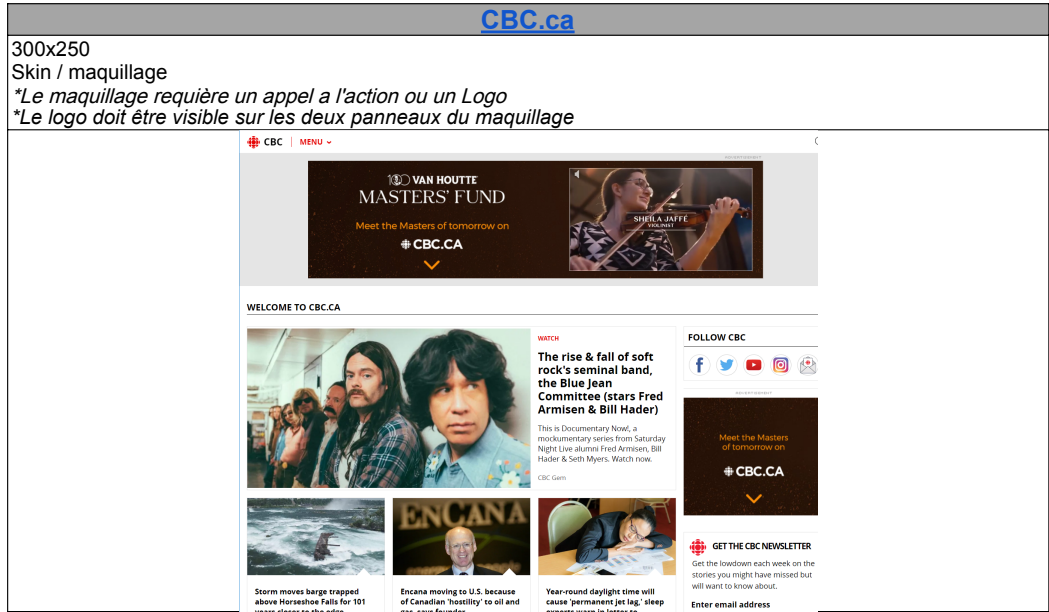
CBC.ca

300x250
Skin / maquillage
*Le maquillage requière un appel a l'action ou un Logo
*Le logo doit être visible sur les deux panneaux du maquillage

CBC | MENU

ADVERTISEMENT

100 VAN HOUTTE
MASTERS' FUND
Meet the Masters of tomorrow on
CBC.CA

SHEILA JAFFÉ
VIOLINIST

WELCOME TO CBC.CA

WATCH
The rise & fall of soft rock's seminal band, the Blue Jean Committee (stars Fred Armisen & Bill Hader)
This is Documentary Now!, a mockumentary series from Saturday Night Live alumni Fred Armisen, Bill Hader & Seth Myers. Watch now.
CBC Gem

FOLLOW CBC

ADVERTISEMENT
Meet the Masters of tomorrow on
CBC.CA

GET THE CBC NEWSLETTER
Get the lowdown each week on the stories you might have missed but will want to know about.
Enter email address

Storm moves barge trapped above Horseshoe Falls for 101 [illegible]

ENCANA
Encana moving to U.S. because of Canadian 'hostility' to oil and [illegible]

Year-round daylight time will cause 'permanent jet lag,' sleep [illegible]